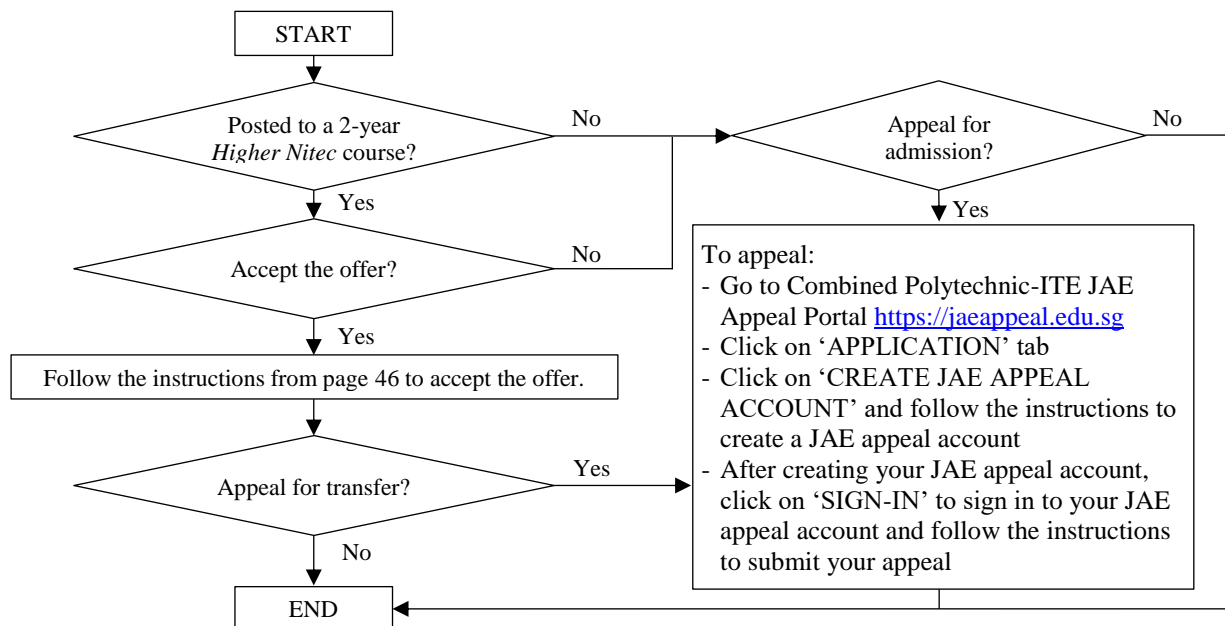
START

Posted to a 2-year *Higher Nitec* course?

No

Appeal for admission?

No

Yes

Yes

Accept the offer?

No

To appeal:
- Go to Combined Polytechnic-ITE JAE Appeal Portal https://jaeappeal.edu.sg
- Click on 'APPLICATION' tab
- Click on 'CREATE JAE APPEAL ACCOUNT' and follow the instructions to create a JAE appeal account
- After creating your JAE appeal account, click on 'SIGN-IN' to sign in to your JAE appeal account and follow the instructions to submit your appeal

Yes

Follow the instructions from page 46 to accept the offer.

Appeal for transfer?

Yes

No

END